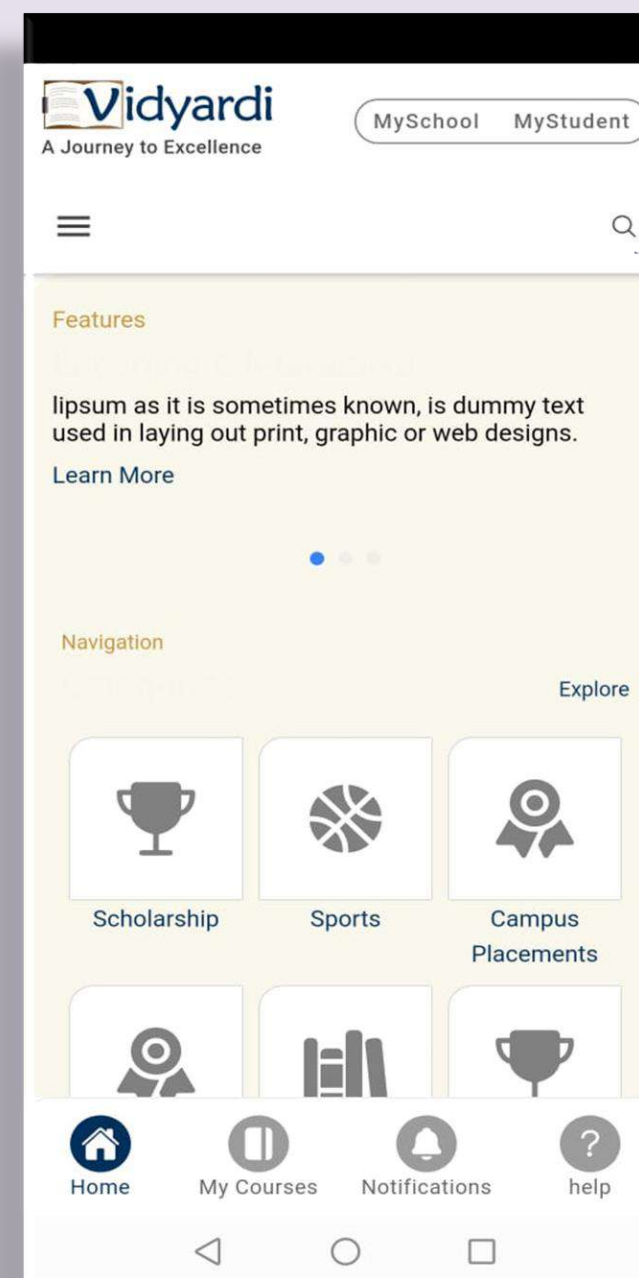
Vidyardi
A Journey to Excellence

MySchool MyStudent

Features

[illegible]

lipsum as it is sometimes known, is dummy text used in laying out print, graphic or web designs.

Learn More

Navigation

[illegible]

Explore

Scholarship

Sports

Campus Placements

Home

My Courses

Notifications

help